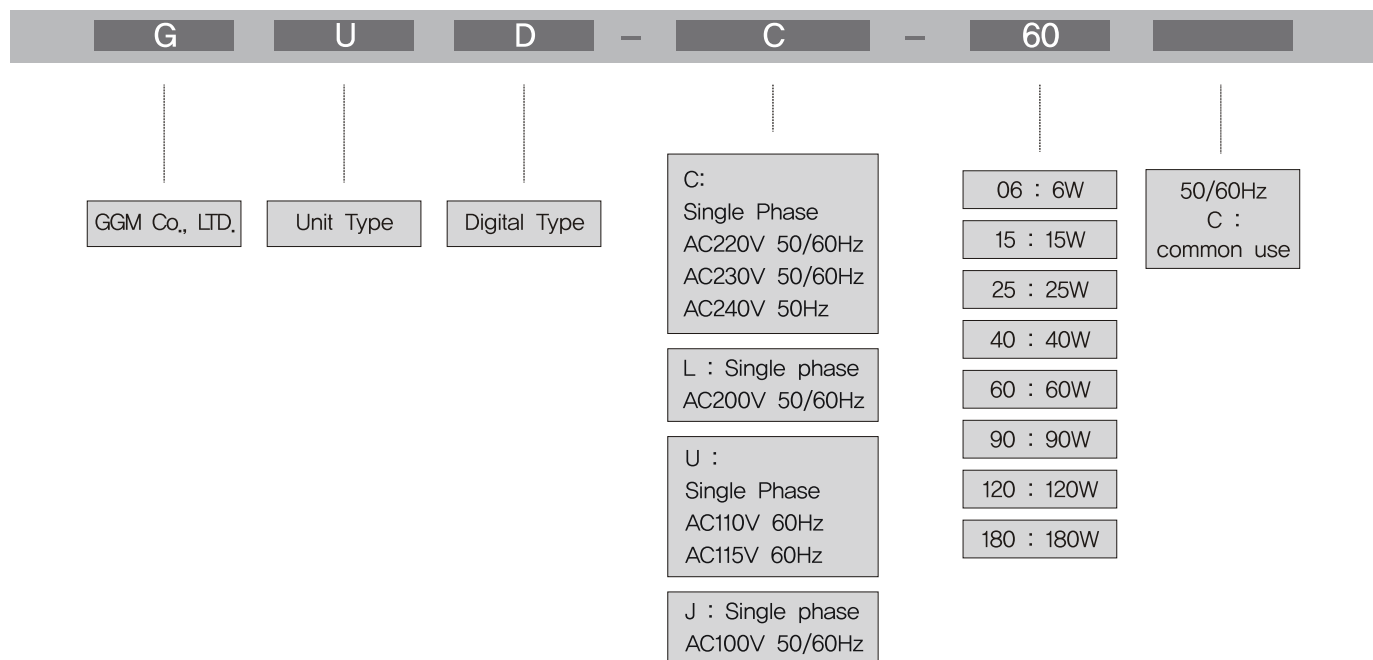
G U D – C – 60

GGM Co., LTD.

Unit Type

Digital Type

C:
Single Phase
AC220V 50/60Hz
AC230V 50/60Hz
AC240V 50Hz

L : Single phase
AC200V 50/60Hz

U :
Single Phase
AC110V 60Hz
AC115V 60Hz

J : Single phase
AC100V 50/60Hz

06 : 6W
15 : 15W
25 : 25W
40 : 40W
60 : 60W
90 : 90W
120 : 120W
180 : 180W

50/60Hz
C :
common use